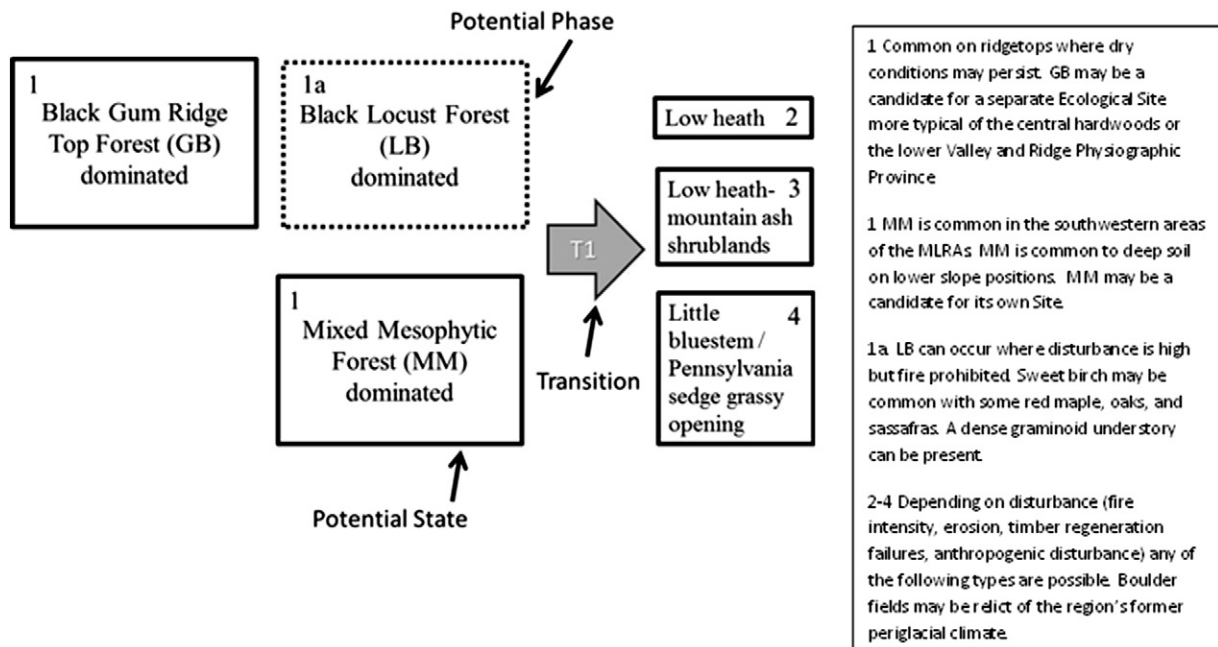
Potential Phase

1
Black Gum Ridge Top Forest (GB) dominated

1a
Black Locust Forest (LB) dominated

Low heath 2

Low heath-mountain ash shrublands 3

T1

1
Mixed Mesophytic Forest (MM) dominated

Little bluestem / Pennsylvania sedge grassy opening 4

Transition

Potential State

1 Common on ridgetops where dry conditions may persist. GB may be a candidate for a separate Ecological Site more typical of the central hardwoods or the lower Valley and Ridge Physiographic Province

1 MM is common in the southwestern areas of the MLRAs. MM is common to deep soil on lower slope positions. MM may be a candidate for its own Site.

1a. LB can occur where disturbance is high but fire prohibited. Sweet birch may be common with some red maple, oaks, and sassafras. A dense graminoid understory can be present.

2-4 Depending on disturbance (fire intensity, erosion, timber regeneration failures, anthropogenic disturbance) any of the following types are possible. Boulder fields may be relict of the region's former periglacial climate.